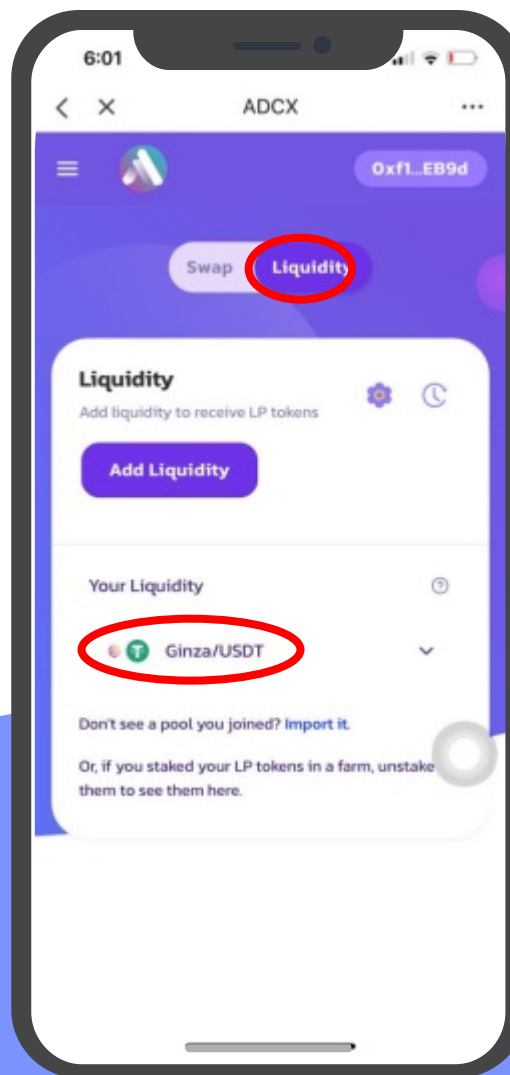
6:01

ADCX

0xf1...EB9d

Swap Liquidity

Liquidity
Add liquidity to receive LP tokens

Add Liquidity

Your Liquidity

Ginza/USDT

Don't see a pool you joined? Import it.

Or, if you staked your LP tokens in a farm, unstake them to see them here.